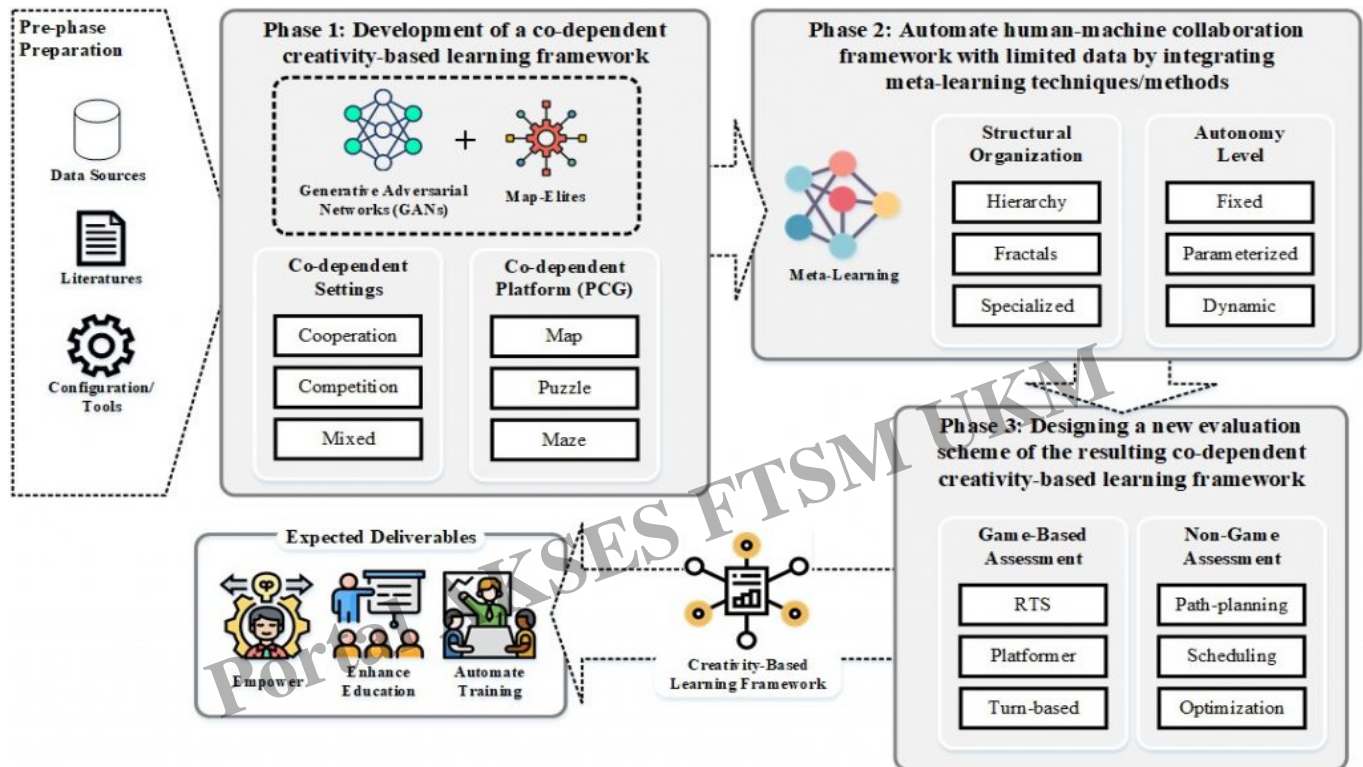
Pre-phase Preparation

Data Sources

Literatures

Configuration/ Tools

Phase 1: Development of a co-dependent creativity-based learning framework

Generative Adversarial Networks (GANs)

+

Map-Elites

Co-dependent Settings

Cooperation

Competition

Mixed

Co-dependent Platform (PCG)

Map

Puzzle

Maze

Phase 2: Automate human-machine collaboration framework with limited data by integrating meta-learning techniques/methods

Meta-Learning

Structural Organization

Hierarchy

Fractals

Specialized

Autonomy Level

Fixed

Parameterized

Dynamic

Phase 3: Designing a new evaluation scheme of the resulting co-dependent creativity-based learning framework

Game-Based Assessment

RTS

Platformer

Turn-based

Non-Game Assessment

Path-planning

Scheduling

Optimization

Creativity-Based Learning Framework

Expected Deliverables

Empower

Enhance Education

Automate Training

Portal KSES FTSM UKM